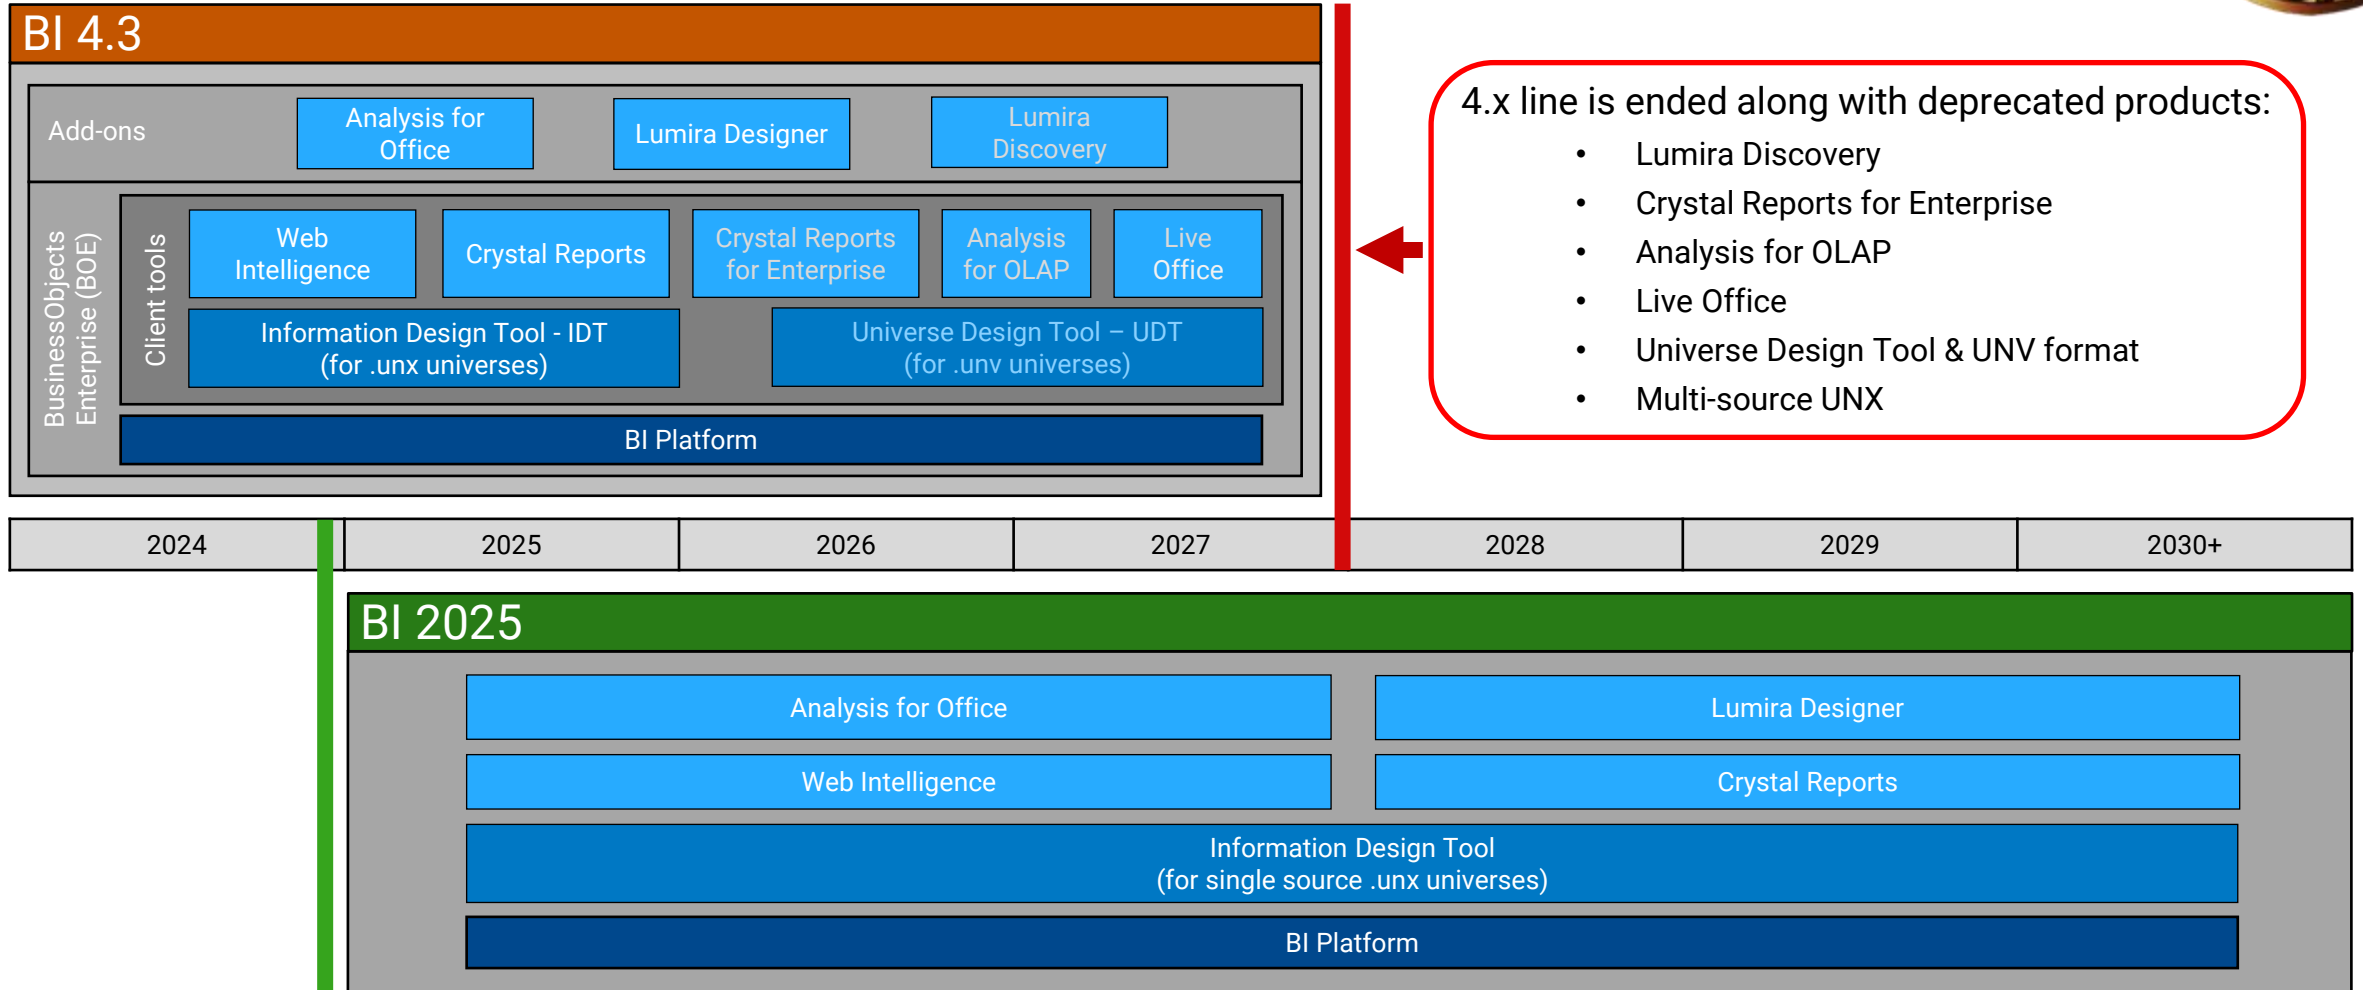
BI 4.3

Add-ons

Analysis for Office

Lumira Designer

Lumira Discovery

BusinessObjects Enterprise (BOE)

Client tools

Web Intelligence

Crystal Reports

Crystal Reports for Enterprise

Analysis for OLAP

Live Office

Information Design Tool - IDT (for .unx universes)

Universe Design Tool – UDT (for .unv universes)

BI Platform

4.x line is ended along with deprecated products:
• Lumira Discovery
• Crystal Reports for Enterprise
• Analysis for OLAP
• Live Office
• Universe Design Tool & UNV format
• Multi-source UNX

| 2024 | 2025 | 2026 | 2027 | 2028 | 2029 | 2030+ |
|---|---|---|---|---|---|---|

BI 2025

Analysis for Office

Lumira Designer

Web Intelligence

Crystal Reports

Information Design Tool (for single source .unx universes)

BI Platform